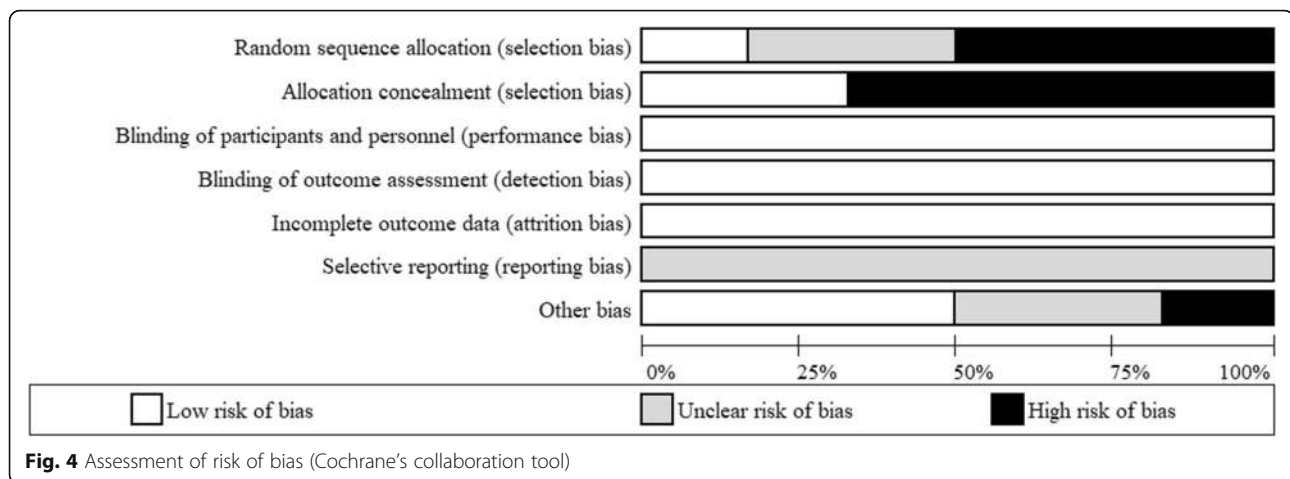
Random sequence allocation (selection bias)
Allocation concealment (selection bias)
Blinding of participants and personnel (performance bias)
Blinding of outcome assessment (detection bias)
Incomplete outcome data (attrition bias)
Selective reporting (reporting bias)
Other bias

0% 25% 50% 75% 100%

Low risk of bias
Unclear risk of bias
High risk of bias

**Fig. 4** Assessment of risk of bias (Cochrane's collaboration tool)